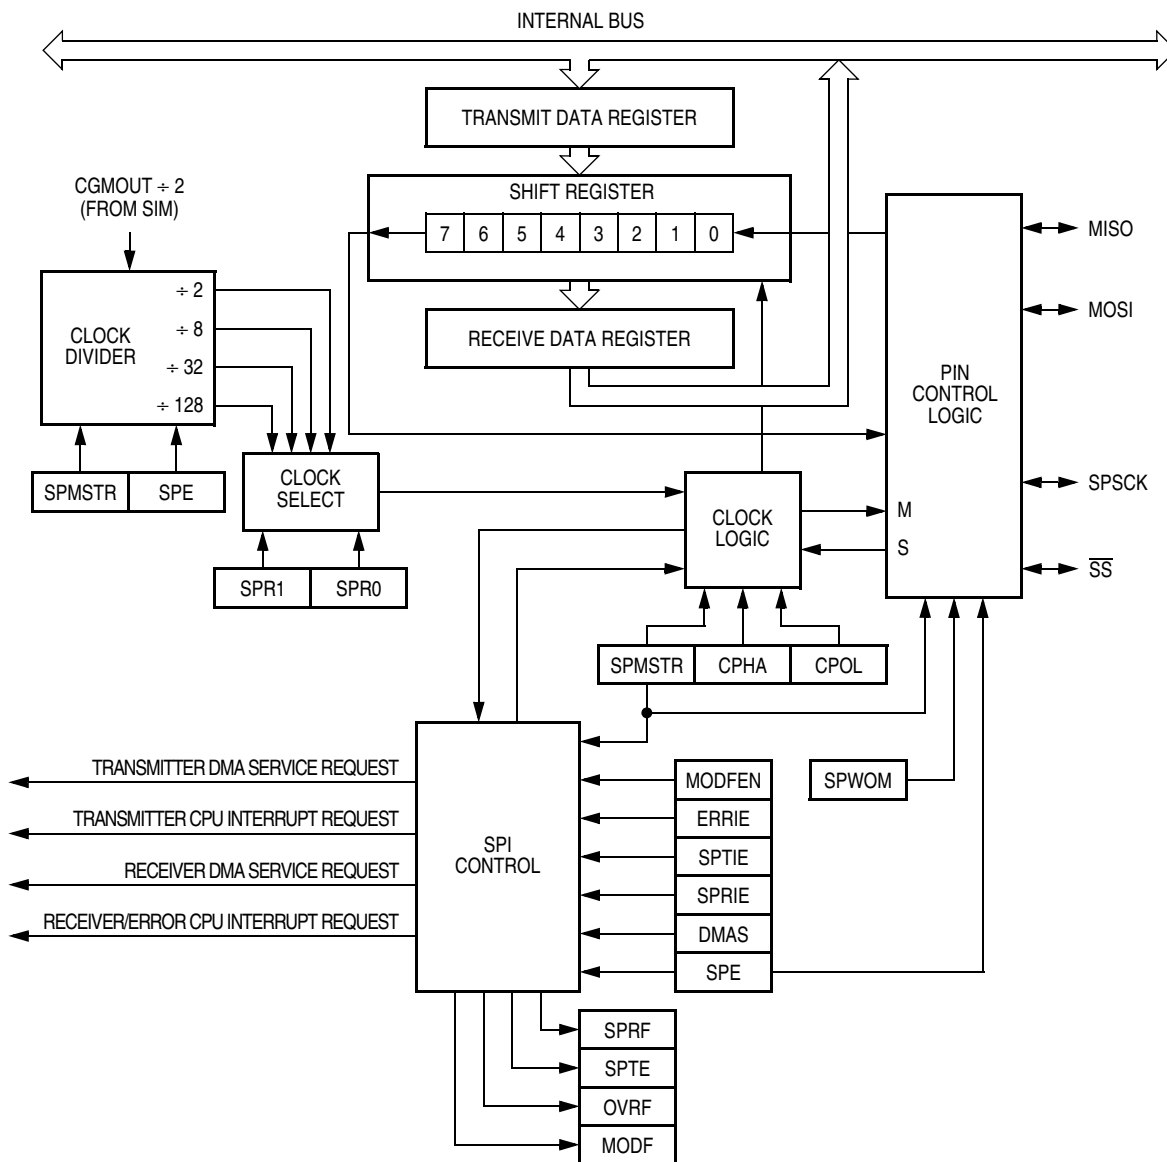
INTERNAL BUS

TRANSMIT DATA REGISTER

SHIFT REGISTER

7 6 5 4 3 2 1 0

RECEIVE DATA REGISTER

CGMOUT $\div$ 2 (FROM SIM)

CLOCK DIVIDER

$\div$ 2

$\div$ 8

$\div$ 32

$\div$ 128

SPMSTR SPE

CLOCK SELECT

SPR1 SPR0

CLOCK LOGIC

PIN CONTROL LOGIC

M

S

MISO

MOSI

SPSCK

$\overline{SS}$

SPMSTR CPHA CPOL

TRANSMITTER DMA SERVICE REQUEST

TRANSMITTER CPU INTERRUPT REQUEST

RECEIVER DMA SERVICE REQUEST

RECEIVER/ERROR CPU INTERRUPT REQUEST

SPI CONTROL

MODFEN

ERRIE

SPTIE

SPRIE

DMAS

SPE

SPWOM

SPRF

SPTE

OVRF

MODF